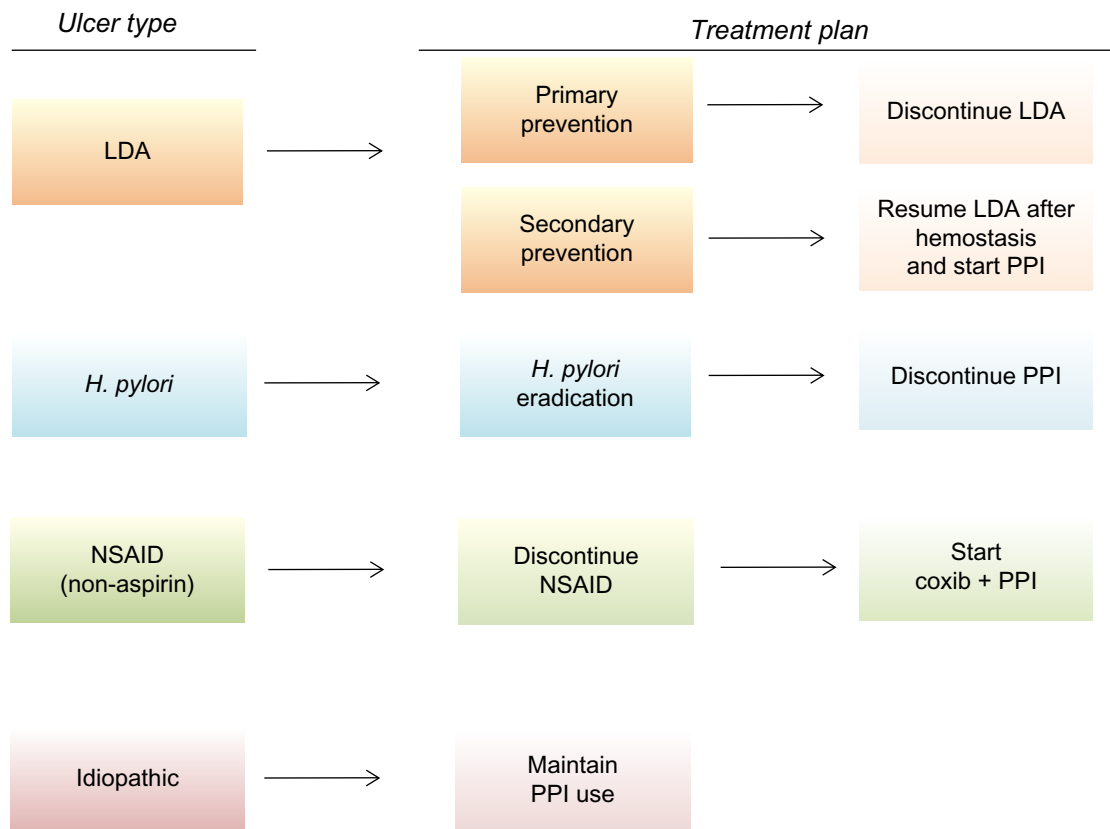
Ulcer type

Treatment plan

LDA

Primary prevention

Discontinue LDA

Secondary prevention

Resume LDA after hemostasis and start PPI

H. pylori

H. pylori eradication

Discontinue PPI

NSAID (non-aspirin)

Discontinue NSAID

Start coxib + PPI

Idiopathic

Maintain PPI use